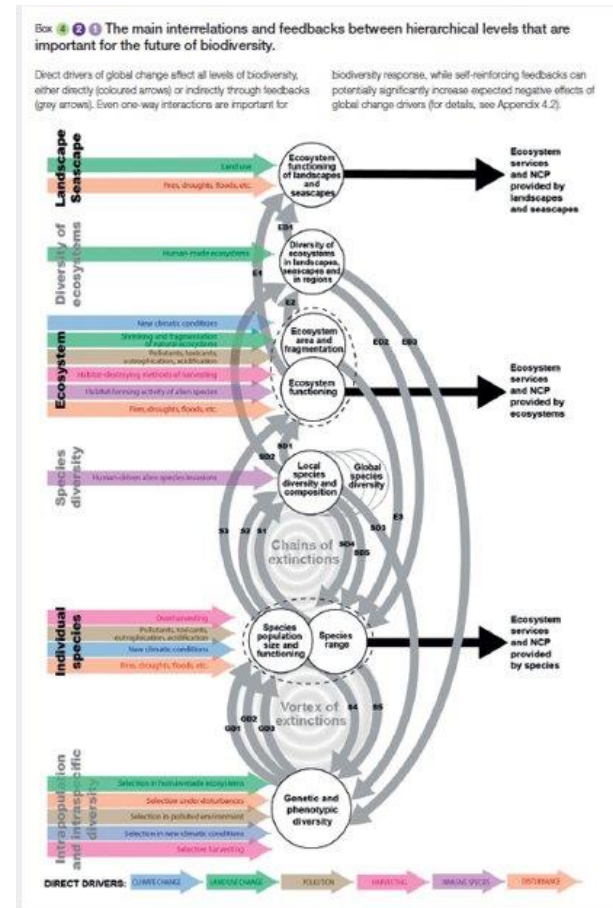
Box 4 2 5 The main interrelations and feedbacks between hierarchical levels that are important for the future of biodiversity.

Direct drivers of global change effect all levels of biodiversity, either directly (coloured arrows) or indirectly through feedbacks (grey arrows). Even one-way interactions are important for biodiversity response, while self-reinforcing feedbacks can potentially significantly increase expected negative effects of global change drivers (for details, see Appendix 4.2).

Landscape Seascape
Land use
Fires, droughts, floods, etc.
Ecosystem functioning of landscapes and seascapes
Ecosystem services and NCP provided by landscapes and seascapes

Diversity of ecosystems
Human-made ecosystems
Diversity of ecosystems in landscapes, seascapes and in regions
ED1
E1
E2

Ecosystem
New climatic conditions
Shrinking and fragmentation of natural ecosystems
Pollutants, toxicants, eutrophication, acidification
Habitat-destroying methods of harvesting
Habitat-forming activity of alien species
Fires, droughts, floods, etc.
Ecosystem area and fragmentation
Ecosystem functioning
ED2
ED3
Ecosystem services and NCP provided by ecosystems

Species diversity
Human-driven alien species invasions
SD1
SD2
Local species diversity and composition
Global species diversity
SD3
E3
S3 S2 S1
SD4
SD5
Chains of extinctions

Individual species
Overharvesting
Pollutants, toxicants, eutrophication, acidification
New climatic conditions
Fires, droughts, floods, etc.
Species population size and functioning
Species range
Ecosystem services and NCP provided by species

Vortex of extinctions
GD2
GD1
GD3
S4
S5

Intrapopulation and intraspecific diversity
Selection in human-made ecosystems
Selection under disturbances
Selection in polluted environment
Selection in new climatic conditions
Selective harvesting
Genetic and phenotypic diversity

DIRECT DRIVERS: CLIMATE CHANGE LAND/SEA USE CHANGE POLLUTION HARVESTING INVASIVE SPECIES DISTURBANCE